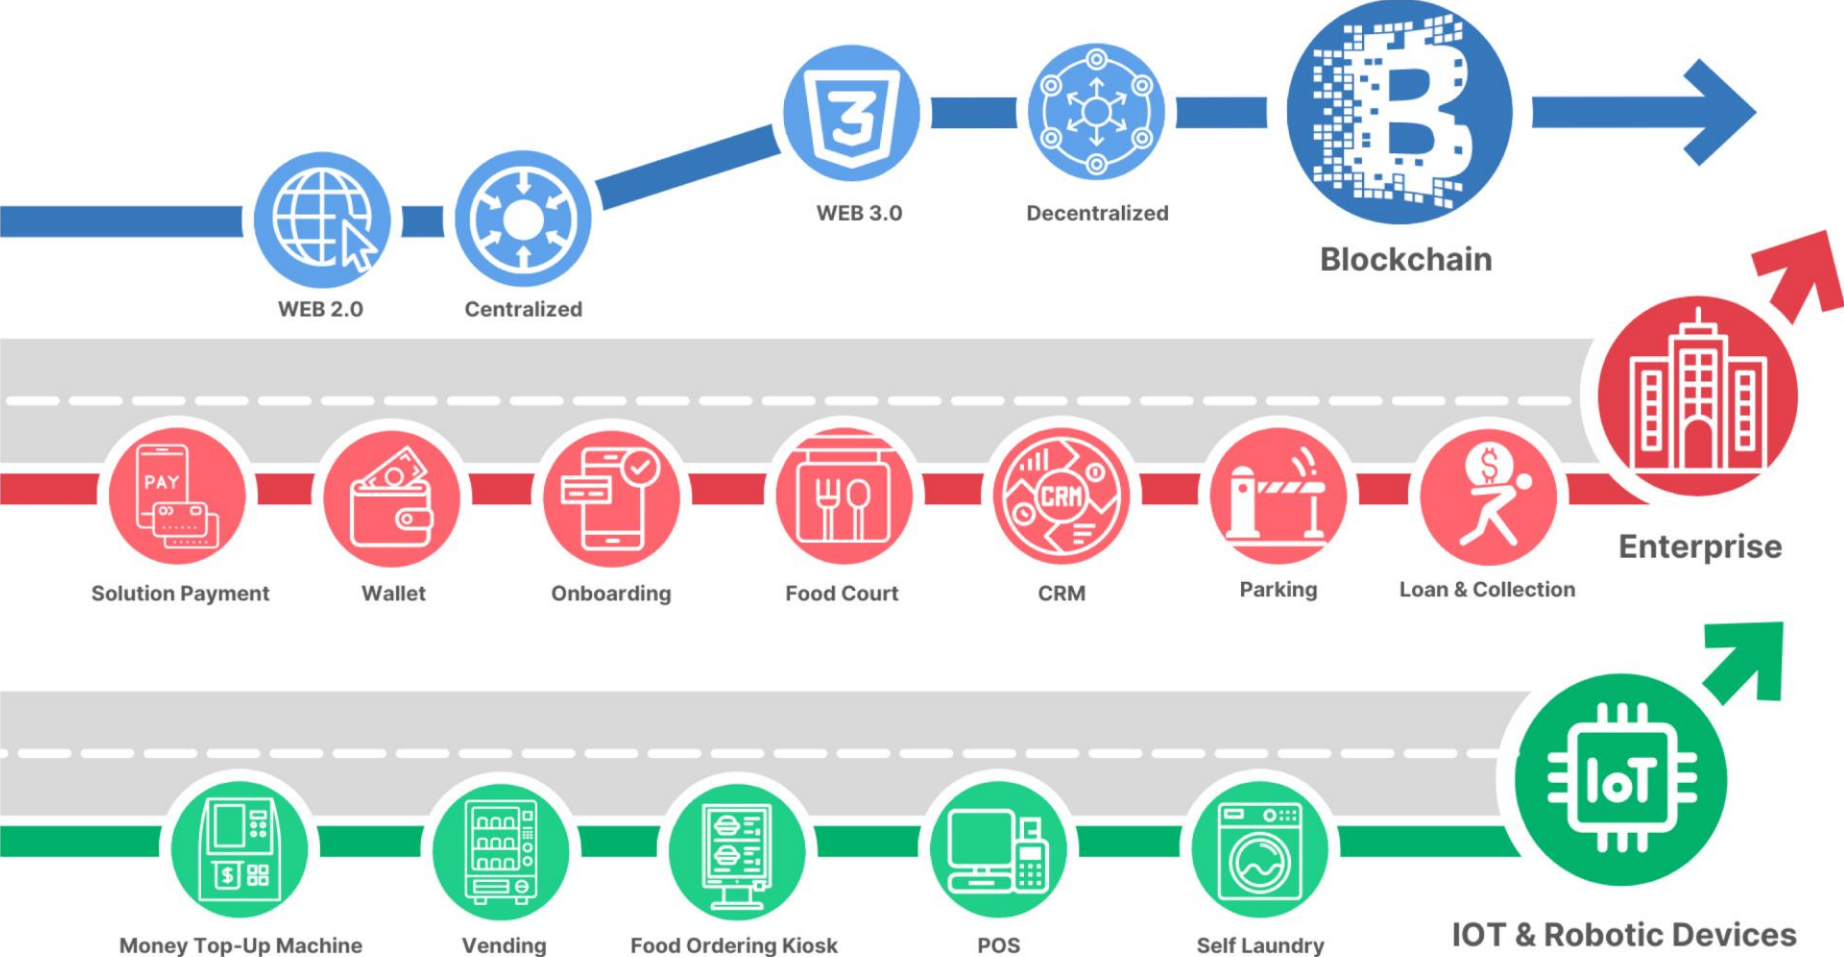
3

WEB 3.0

Decentralized

B

Blockchain

WEB 2.0

Centralized

PAY

Solution Payment

Wallet

Onboarding

Food Court

CRM

CRM

Parking

$

Loan & Collection

Enterprise

$

Money Top-Up Machine

Vending

Food Ordering Kiosk

POS

Self Laundry

IoT

IOT & Robotic Devices